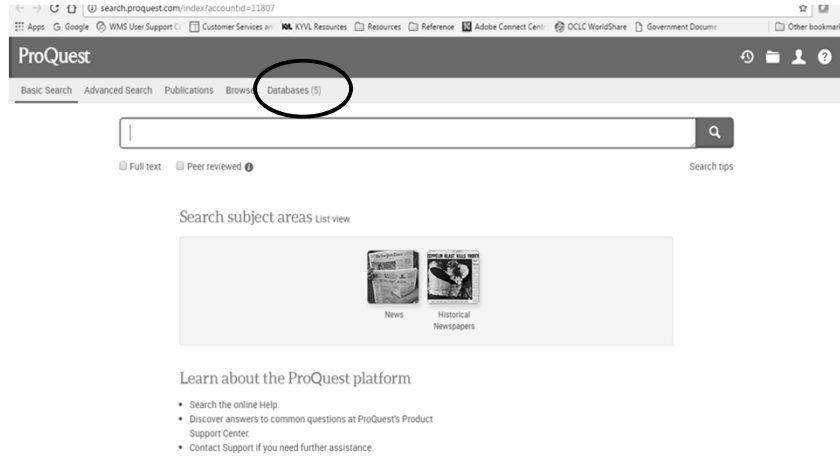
search.proquest.com/index?accountid=11807

Apps Google WMS User Support C Customer Services an KVL Resources Resources Reference Adobe Connect Cent OCLC WorldShare Government Docume Other bookmar

ProQuest

Basic Search Advanced Search Publications Browse Databases (5)

Full text Peer reviewed

Search tips

Search subject areas List view

News

Historical Newspapers

Learn about the ProQuest platform

- Search the online Help.
- Discover answers to common questions at ProQuest's Product Support Center.
- Contact Support if you need further assistance.